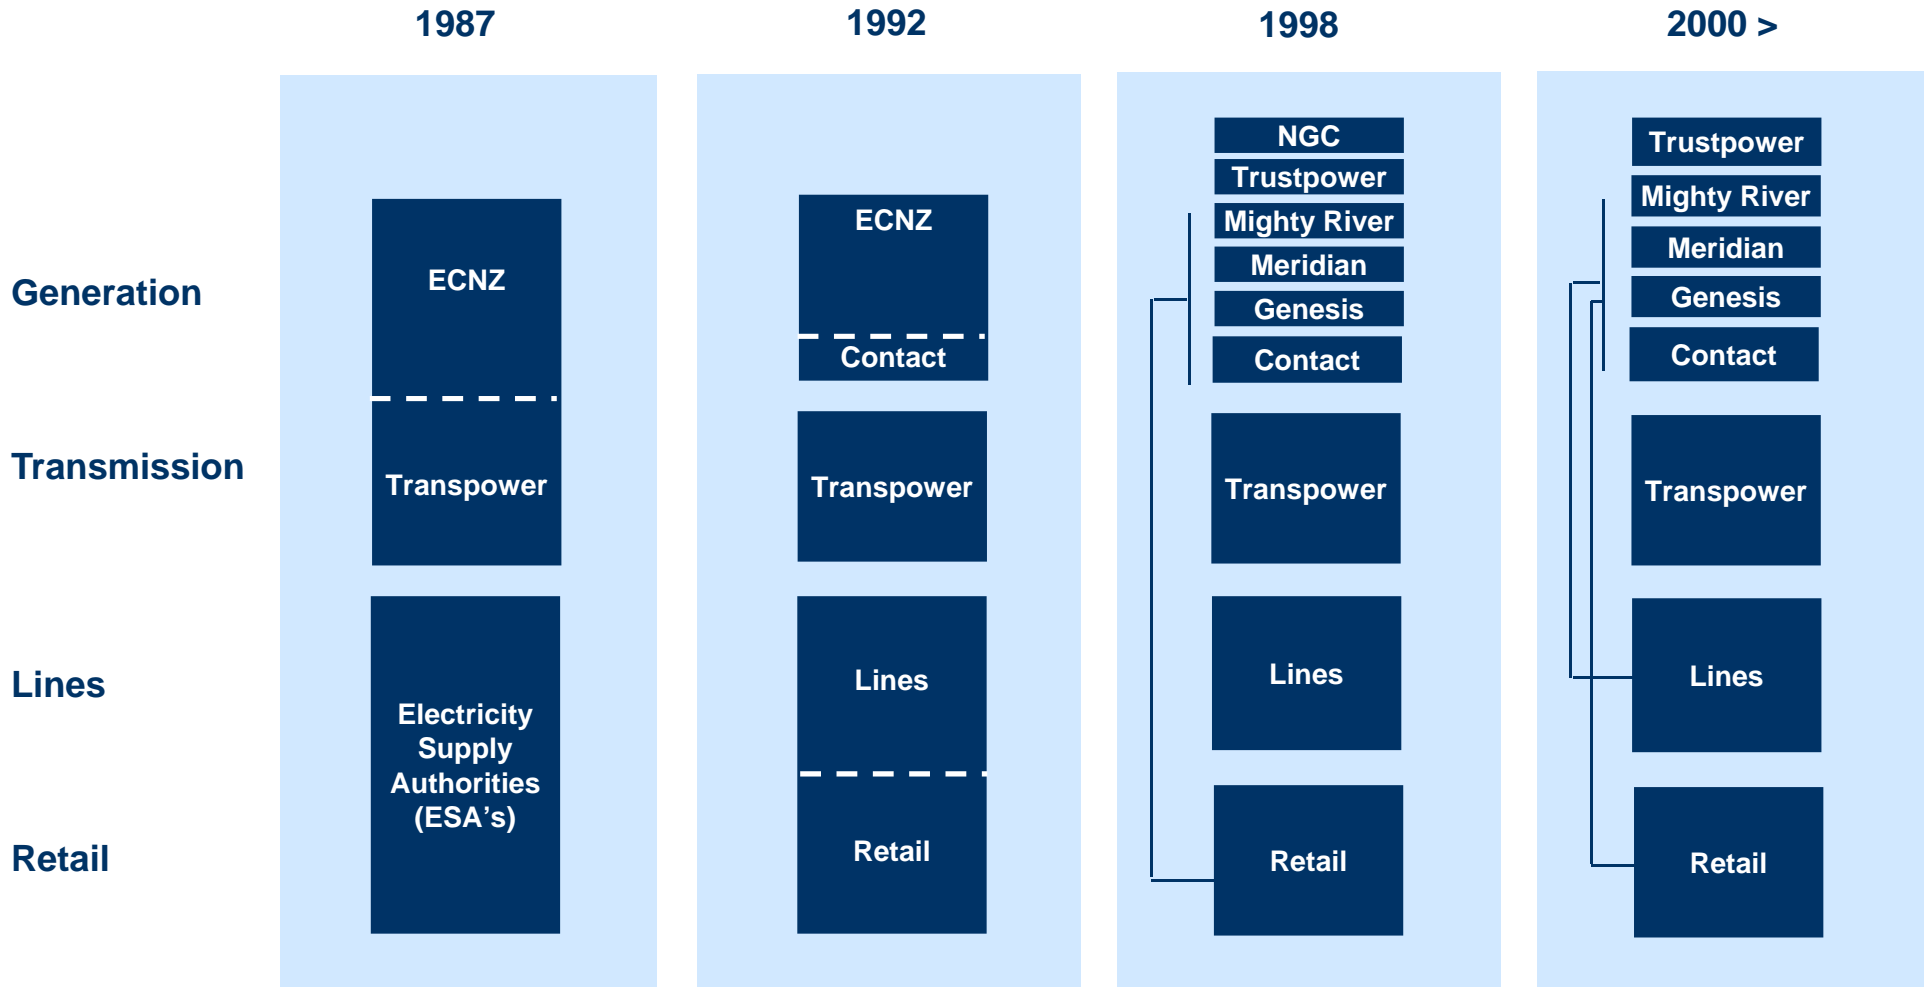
1987

1992

1998

2000 >

Generation

Transmission

Lines

Retail

ECNZ

Transpower

Electricity Supply Authorities (ESA's)

ECNZ

Contact

Transpower

Lines

Retail

NGC

Trustpower

Mighty River

Meridian

Genesis

Contact

Transpower

Lines

Retail

Trustpower

Mighty River

Meridian

Genesis

Contact

Transpower

Lines

Retail